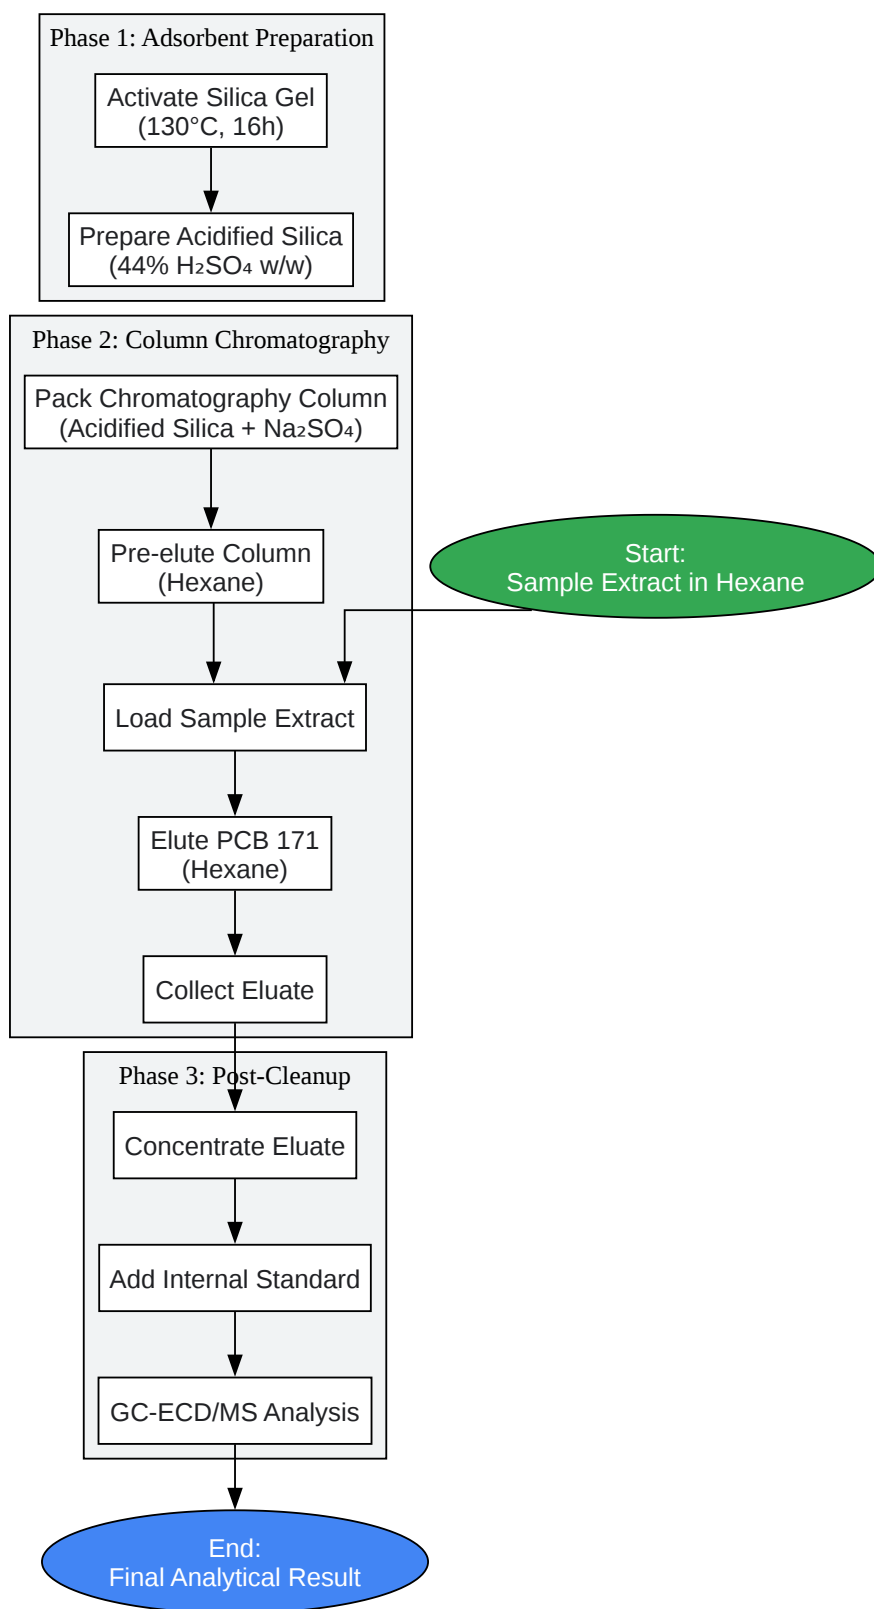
Phase 1: Adsorbent Preparation

Activate Silica Gel (130°C, 16h)

Prepare Acidified Silica (44% $H_2SO_4$ w/w)

Phase 2: Column Chromatography

Pack Chromatography Column (Acidified Silica + $Na_2SO_4$)

Pre-elute Column (Hexane)

Start: Sample Extract in Hexane

Load Sample Extract

Elute PCB 171 (Hexane)

Collect Eluate

Phase 3: Post-Cleanup

Concentrate Eluate

Add Internal Standard

GC-ECD/MS Analysis

End: Final Analytical Result